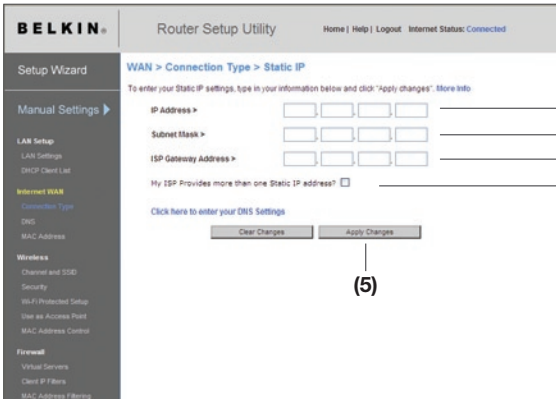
BELKIN.

Router Setup Utility

Home | Help | Logout Internet Status: Connected

Setup Wizard

Manual Settings

LAN Setup
LAN Settings
DHCP Client List

Internet WAN
Connection Type
DNS
MAC Address

Wireless
Channel and SSID
Security
Wi-Fi Protected Setup
Use as Access Point
MAC Address Control

Firewall
Virtual Servers
Client IP Filters
MAC Address Filtering

WAN > Connection Type > Static IP

To enter your Static IP settings, type in your information below and click "Apply changes". More Info

IP Address >

Subnet Mask >

ISP Gateway Address >

My ISP Provides more than one Static IP address?

Click here to enter your DNS Settings

Clear Changes

Apply Changes

(5)